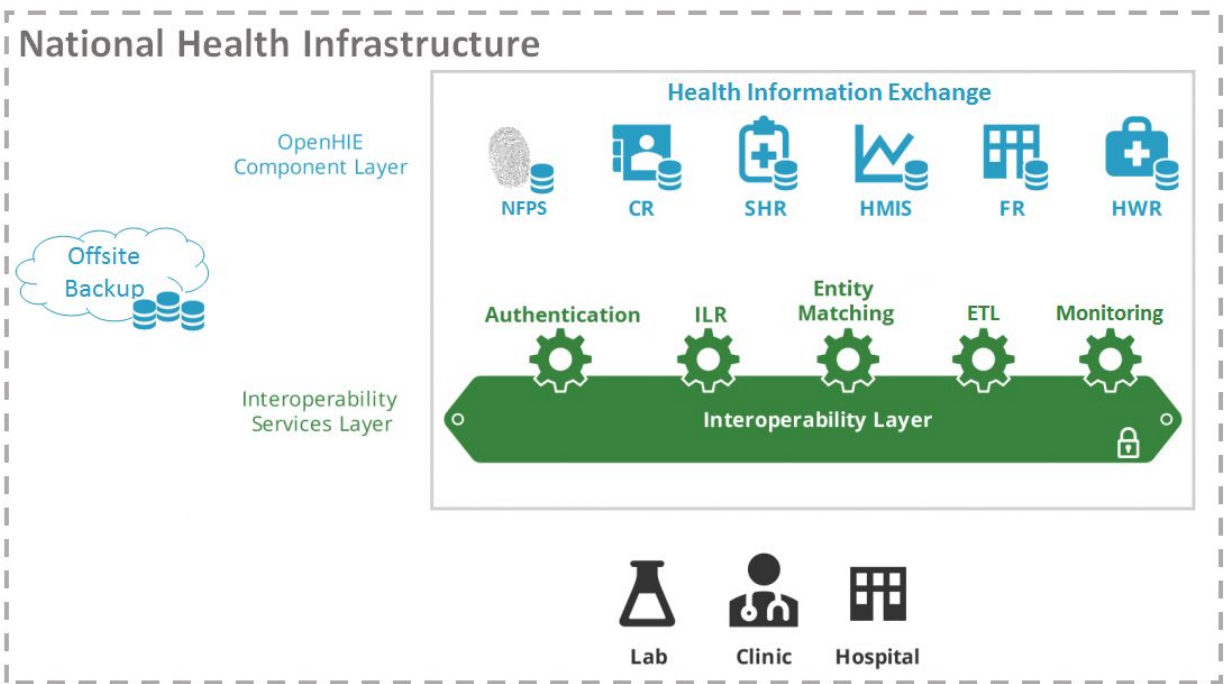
National Health Infrastructure

Health Information Exchange

OpenHIE Component Layer

NFPS

CR

SHR

HMIS

FR

HWR

Offsite Backup

Authentication

ILR

Entity Matching

ETL

Monitoring

Interoperability Services Layer

Interoperability Layer

Lab

Clinic

Hospital